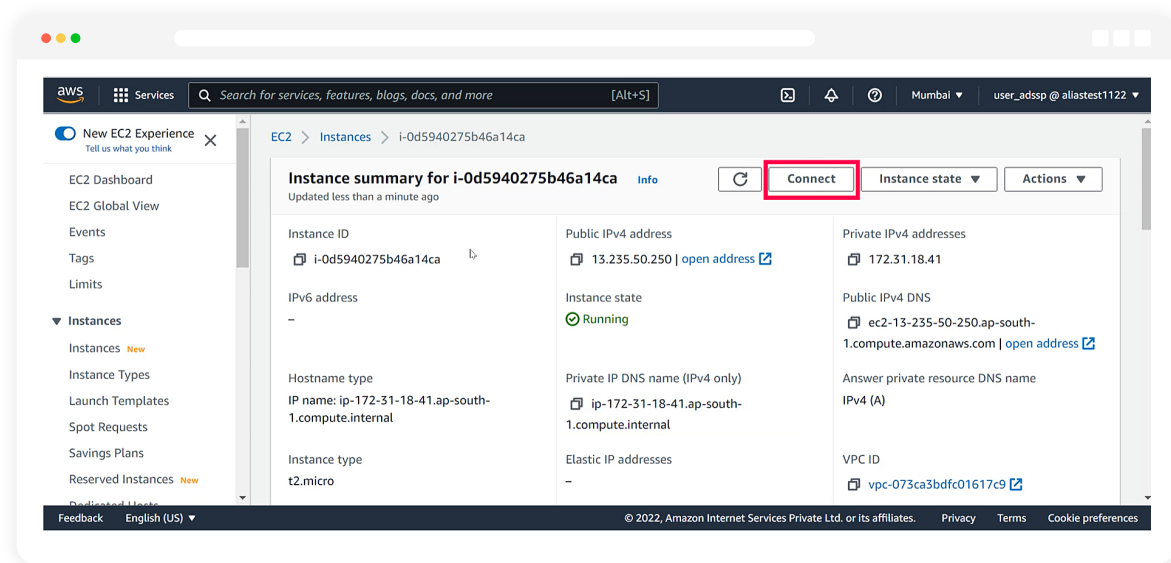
aws Services Search for services, features, blogs, docs, and more [Alt+S] Mumbai ▼ user_adssp @ aliastest1122 ▼

New EC2 Experience
Tell us what you think

EC2 Dashboard
EC2 Global View
Events
Tags
Limits

▼ Instances
Instances New
Instance Types
Launch Templates
Spot Requests
Savings Plans
Reserved Instances New

EC2 > Instances > i-0d5940275b46a14ca

Instance summary for i-0d5940275b46a14ca Info
Updated less than a minute ago

Connect Instance state ▼ Actions ▼

Instance ID
i-0d5940275b46a14ca

Public IPv4 address
13.235.50.250 | open address

Private IPv4 addresses
172.31.18.41

IPv6 address
–

Instance state
Running

Public IPv4 DNS
ec2-13-235-50-250.ap-south-1.compute.amazonaws.com | open address

Hostname type
IP name: ip-172-31-18-41.ap-south-1.compute.internal

Private IP DNS name (IPv4 only)
ip-172-31-18-41.ap-south-1.compute.internal

Answer private resource DNS name
IPv4 (A)

Instance type
t2.micro

Elastic IP addresses
–

VPC ID
vpc-073ca3bdfc01617c9

Feedback English (US) ▼ © 2022, Amazon Internet Services Private Ltd. or its affiliates. Privacy Terms Cookie preferences